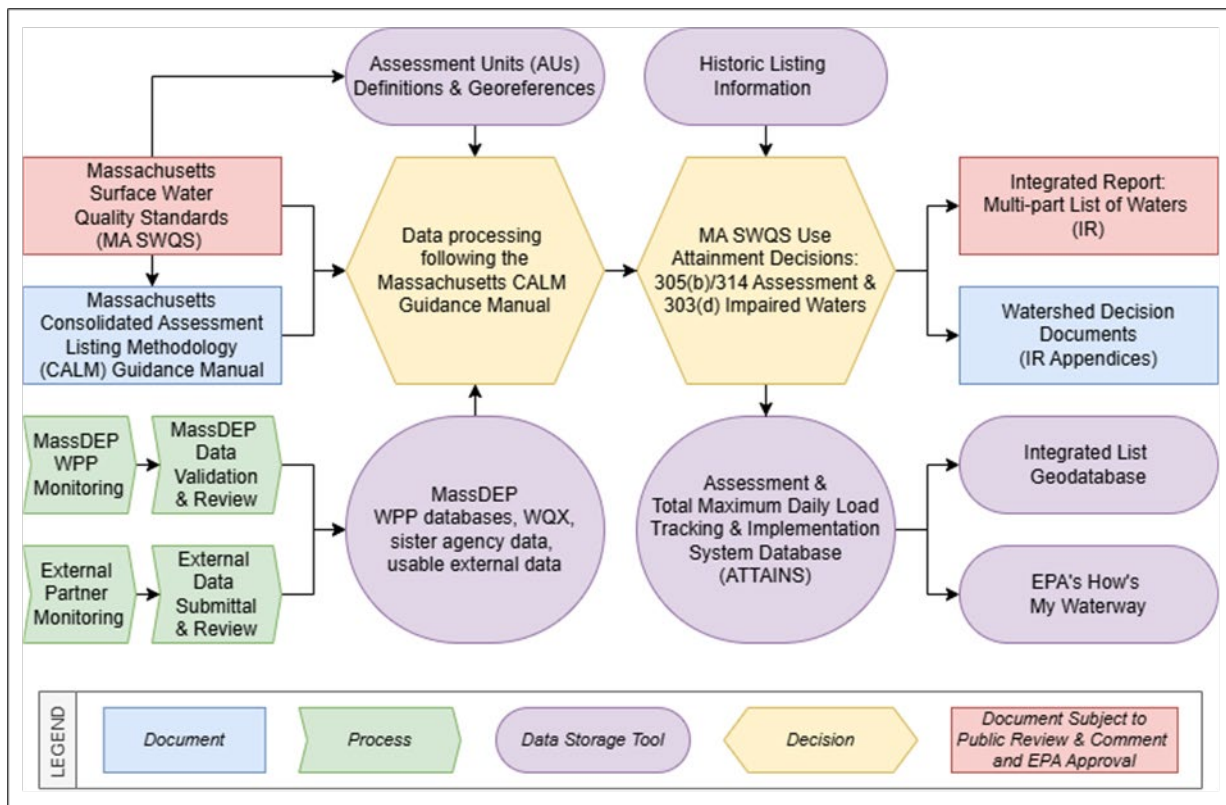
Assessment Units (AUs) Definitions & Georeferences

Historic Listing Information

Massachusetts Surface Water Quality Standards (MA SWQS)

Data processing following the Massachusetts CALM Guidance Manual

MA SWQS Use Attainment Decisions: 305(b)/314 Assessment & 303(d) Impaired Waters

Integrated Report: Multi-part List of Waters (IR)

Massachusetts Consolidated Assessment Listing Methodology (CALM) Guidance Manual

Watershed Decision Documents (IR Appendices)

MassDEP WPP Monitoring

MassDEP Data Validation & Review

MassDEP WPP databases, WQX, sister agency data, usable external data

Assessment & Total Maximum Daily Load Tracking & Implementation System Database (ATTAINS)

Integrated List Geodatabase

External Partner Monitoring

External Data Submittal & Review

EPA's How's My Waterway

LEGEND

Document

Process

Data Storage Tool

Decision

Document Subject to Public Review & Comment and EPA Approval